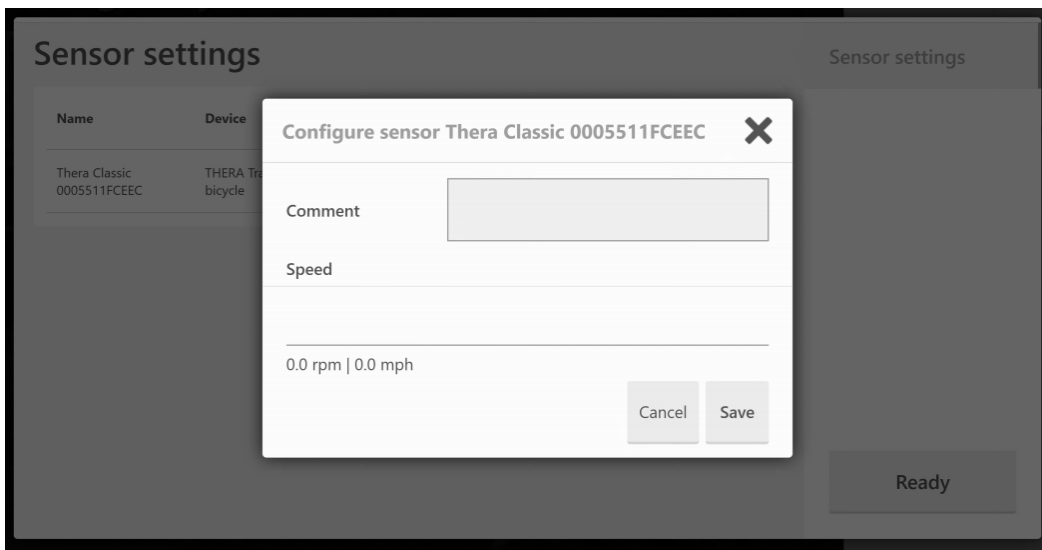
Sensor settings

| Name | Device |
|---|---|
| Thera Classic 0005511FCEEC | THERA Tra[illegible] bicycle |

Sensor settings

Configure sensor Thera Classic 0005511FCEEC

Comment

Speed

0.0 rpm | 0.0 mph

Cancel

Save

Ready